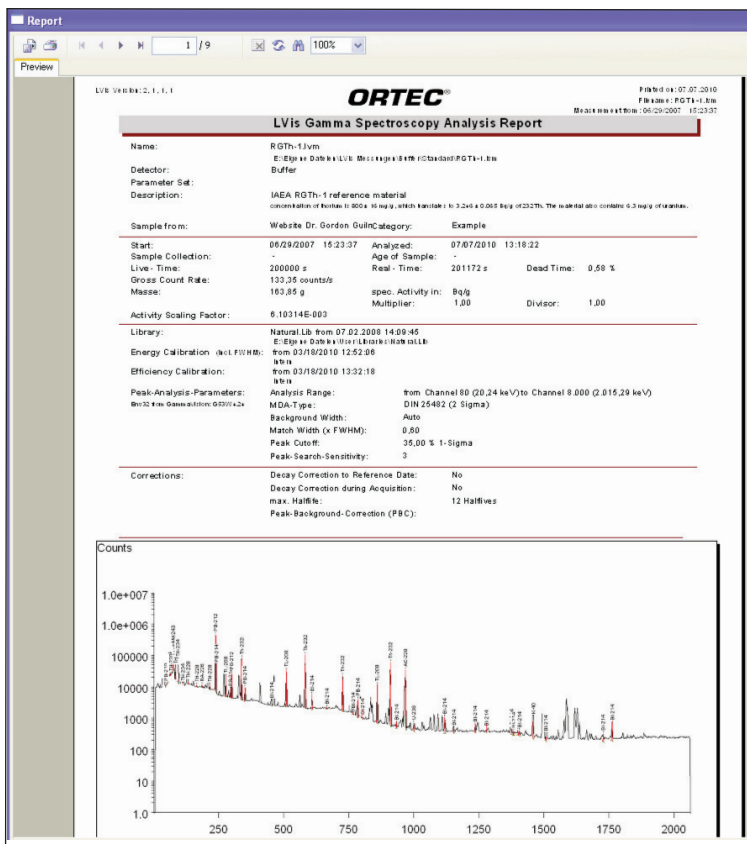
Report

1 /9 100%

Preview

LVis Version: 2, 1, 1, 1

ORTEC®

Printed on: 07.07.2010
Filename: RGTh-1.lvm
Measurement from: 06/29/2007 15:23:37

LVis Gamma Spectroscopy Analysis Report

Name: RGTh-1.lvm
E:\Eigene Dateien\LVis Messungen\Buffer\Standard\RGTh-1.lvm
Detector: Buffer
Parameter Set:
Description: IAEA RGTh-1 reference material
concentration of thorium is 800 ± 16 mg/g, which translates to 3.2e6 ± 0.065 Bq/g of 232Th. The material also contains 6.3 mg/g of uranium.

Sample from: Website Dr. Gordon Guiln Category: Example

Start: 06/29/2007 15:23:37 Analyzed: 07/07/2010 13:18:22
Sample Collection: - Age of Sample: -
Live - Time: 200000 s Real - Time: 201172 s Dead Time: 0,58 %
Gross Count Rate: 133,35 counts/s
Masse: 163,85 g spec. Activity in: Bq/g
Multiplier: 1,00 Divisor: 1,00
Activity Scaling Factor: 6.10314E-003

Library: Natural.Lib from 07.02.2008 14:09:45
E:\Eigene Dateien\User\Libraries\Natural.Lib
Energy Calibration (incl. FWHM): from 03/18/2010 12:52:06
Intern
Efficiency Calibration: from 03/18/2010 13:32:18
Intern
Peak-Analysis-Parameters: Analysis Range: from Channel 80 (20,24 keV) to Channel 8.000 (2.015,29 keV)
Env32 from Gammavision: G53W 6.2e MDA-Type: DIN 25482 (2 Sigma)
Background Width: Auto
Match Width (x FWHM): 0,60
Peak Cutoff: 35,00 % 1-Sigma
Peak-Search-Sensitivity: 3

Corrections: Decay Correction to Reference Date: No
Decay Correction during Acquisition: No
max. Halflife: 12 Halflives
Peak-Background-Correction (PBC):

Counts

1.0e+007
1.0e+006
100000
10000
1000
100
10
1.0

250 500 750 1000 1250 1500 1750 2000

PB-212 TL-208 TL-208 AC-228 Bi-214 PB-214 RA-226 AC-228 Bi-214